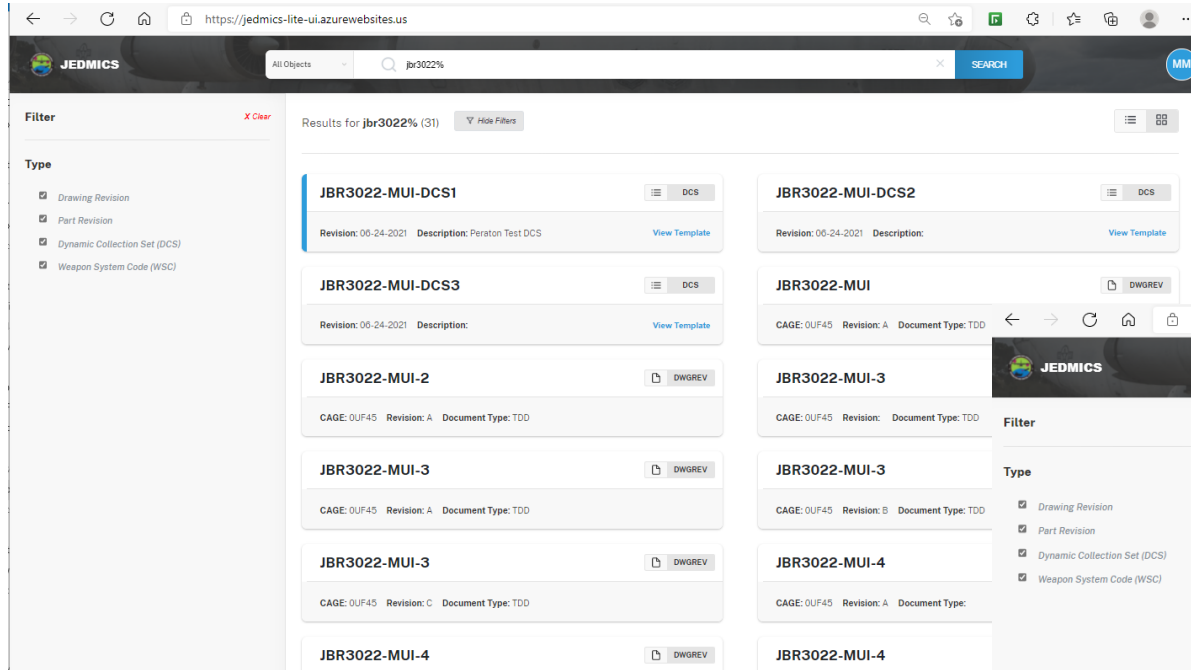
https://jedmics-lite-ui.azurewebsites.us

JEDMICS

All Objects

jbr3022%

SEARCH

MM

Filter

X Clear

Type

Drawing Revision

Part Revision

Dynamic Collection Set (DCS)

Weapon System Code (WSC)

Results for jbr3022% (31)

Hide Filters

JBR3022-MUI-DCS1

DCS

Revision: 06-24-2021 Description: Peraton Test DCS

View Template

JBR3022-MUI-DCS2

DCS

Revision: 06-24-2021 Description:

View Template

JBR3022-MUI-DCS3

DCS

Revision: 06-24-2021 Description:

View Template

JBR3022-MUI

DWGREV

CAGE: 0UF45 Revision: A Document Type: TDD

JBR3022-MUI-2

DWGREV

CAGE: 0UF45 Revision: A Document Type: TDD

JBR3022-MUI-3

CAGE: 0UF45 Revision: Document Type: TDD

JBR3022-MUI-3

DWGREV

CAGE: 0UF45 Revision: A Document Type: TDD

JBR3022-MUI-3

CAGE: 0UF45 Revision: B Document Type: TDD

JBR3022-MUI-3

DWGREV

CAGE: 0UF45 Revision: C Document Type: TDD

JBR3022-MUI-4

CAGE: 0UF45 Revision: A Document Type:

JBR3022-MUI-4

DWGREV

JBR3022-MUI-4

JEDMICS

Filter

Type

Drawing Revision

Part Revision

Dynamic Collection Set (DCS)

Weapon System Code (WSC)